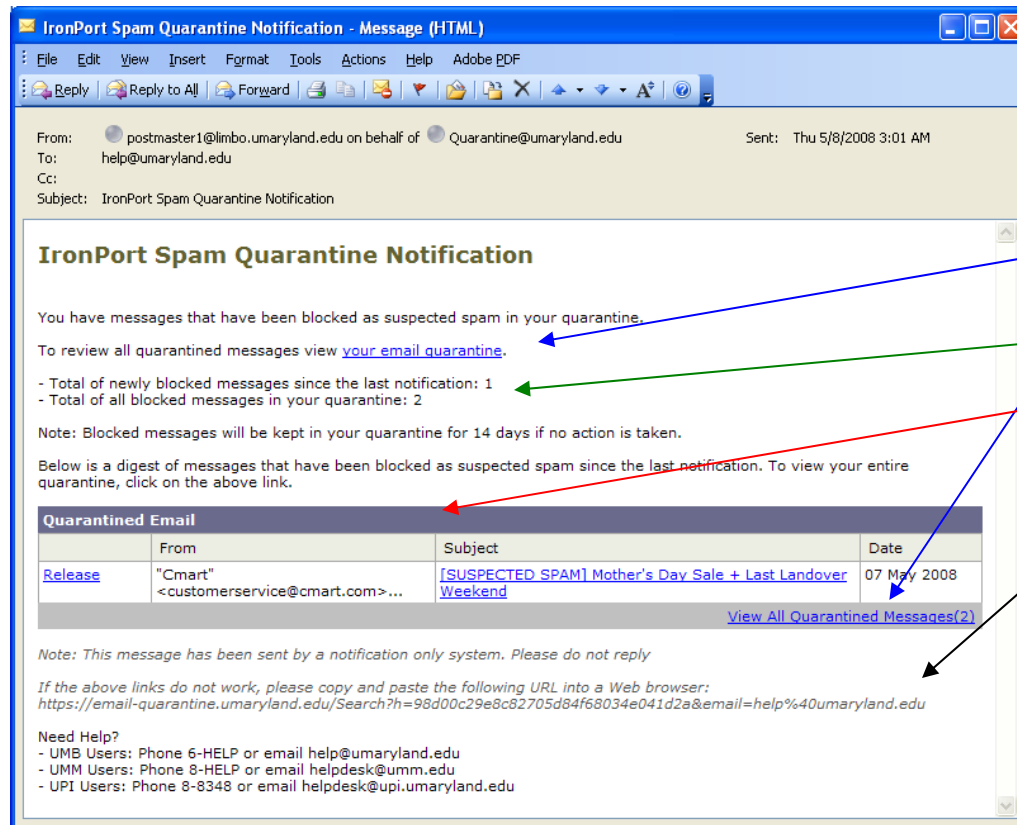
IronPort Spam Quarantine Notification - Message (HTML)

File Edit View Insert Format Tools Actions Help Adobe PDF

Reply Reply to All Forward

From: postmaster1@limbo.umaryland.edu on behalf of Quarantine@umaryland.edu Sent: Thu 5/8/2008 3:01 AM
To: help@umaryland.edu
Cc:
Subject: IronPort Spam Quarantine Notification

IronPort Spam Quarantine Notification

You have messages that have been blocked as suspected spam in your quarantine.

To review all quarantined messages view your email quarantine.

- Total of newly blocked messages since the last notification: 1
- Total of all blocked messages in your quarantine: 2

Note: Blocked messages will be kept in your quarantine for 14 days if no action is taken.

Below is a digest of messages that have been blocked as suspected spam since the last notification. To view your entire quarantine, click on the above link.

Quarantined Email

| | From | Subject | Date |
|---|---|---|---|
| Release | "Cmart" <customerservice@cmart.com>... | [SUSPECTED SPAM] Mother's Day Sale + Last Landover Weekend | 07 May 2008 |

View All Quarantined Messages(2)

Note: This message has been sent by a notification only system. Please do not reply

If the above links do not work, please copy and paste the following URL into a Web browser:
https://email-quarantine.umaryland.edu/Search?h=98d00c29e8c82705d84f68034e041d2a&email=help%40umaryland.edu

Need Help?
- UMB Users: Phone 6-HELP or email help@umaryland.edu
- UMM Users: Phone 8-HELP or email helpdesk@umm.edu
- UPI Users: Phone 8-8348 or email helpdesk@upi.umaryland.edu